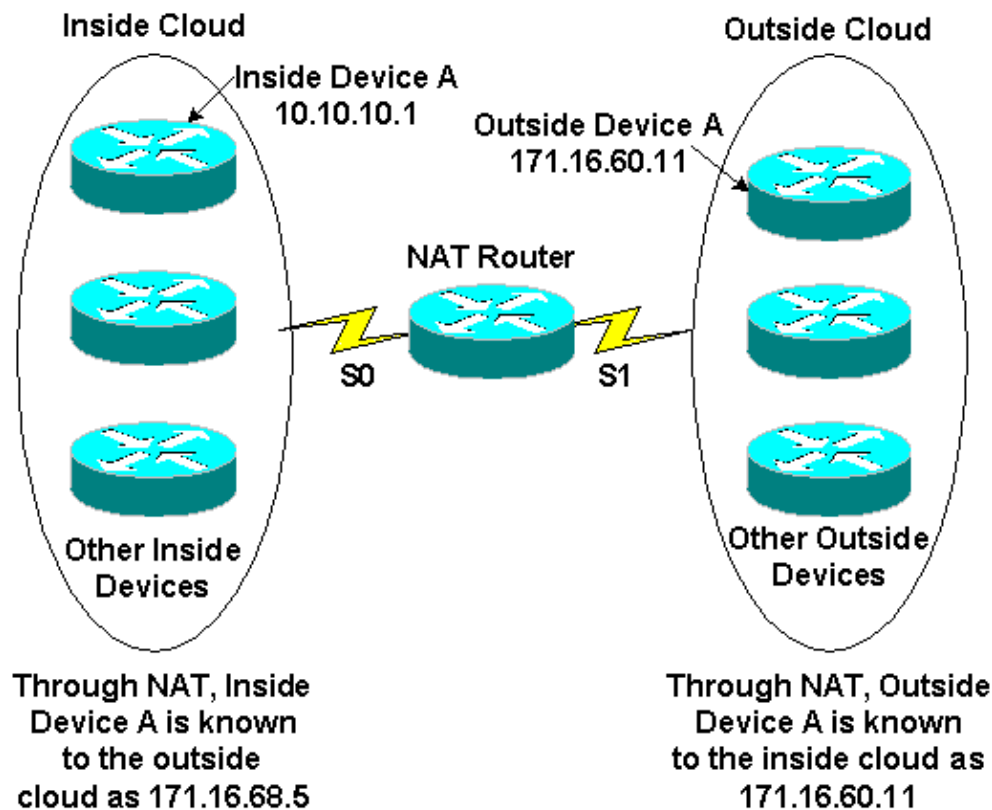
Inside Cloud

Outside Cloud

Inside Device A
10.10.10.1

Outside Device A
171.16.60.11

NAT Router

S0

S1

Other Inside Devices

Other Outside Devices

Through NAT, Inside Device A is known to the outside cloud as 171.16.68.5

Through NAT, Outside Device A is known to the inside cloud as 171.16.60.11